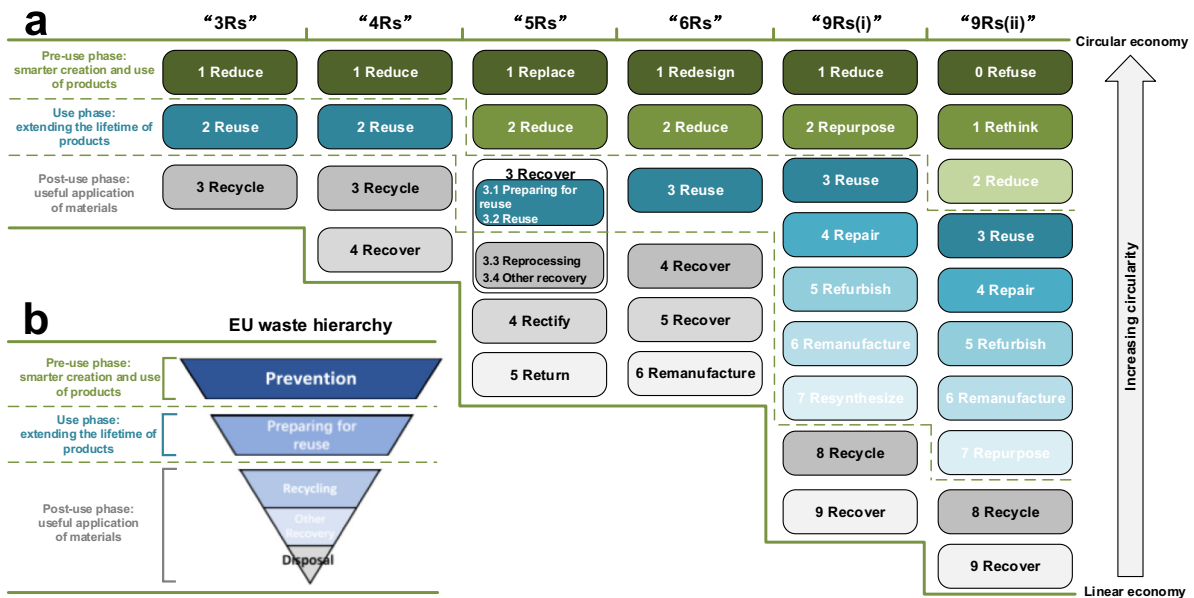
a

| | “3Rs” | “4Rs” | “5Rs” | “6Rs” | “9Rs(i)” | “9Rs(ii)” |
|---|---|---|---|---|---|---|
| Pre-use phase: smarter creation and use of products | 1 Reduce | 1 Reduce | 1 Replace | 1 Redesign | 1 Reduce | 0 Refuse |
| Use phase: extending the lifetime of products | 2 Reuse | 2 Reuse | 2 Reduce | 2 Reduce | 2 Repurpose | 1 Rethink |
| Post-use phase: useful application of materials | 3 Recycle | 3 Recycle | 3 Recover 3.1 Preparing for reuse 3.2 Reuse | 3 Reuse | 3 Reuse | 2 Reduce |
| | | 4 Recover | 3.3 Reprocessing 3.4 Other recovery | 4 Recover | 4 Repair | 3 Reuse |
| | | | | | 5 Refurbish | 4 Repair |
| | | | 4 Rectify | 5 Recover | 6 Remanufacture | 5 Refurbish |
| | | | 5 Return | 6 Remanufacture | 7 Resynthesize | 6 Remanufacture |
| | | | | | 8 Recycle | 7 Repurpose |
| | | | | | 9 Recover | 8 Recycle |
| | | | | | | 9 Recover |

Circular economy

Increasing circularity

Linear economy

b

EU waste hierarchy

Pre-use phase: smarter creation and use of products

Prevention

Use phase: extending the lifetime of products

Preparing for reuse

Post-use phase: useful application of materials

Recycling

Other Recovery

Disposal